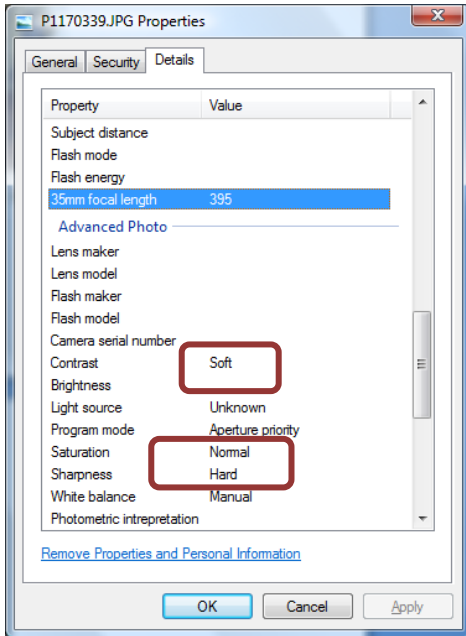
P1170339.JPG Properties

General | Security | Details

| Property | Value |
|---|---|
| Subject distance | |
| Flash mode | |
| Flash energy | |
| 35mm focal length | 395 |

Advanced Photo

| Property | Value |
|---|---|
| Lens maker | |
| Lens model | |
| Flash maker | |
| Flash model | |
| Camera serial number | |
| Contrast | Soft |
| Brightness | |
| Light source | Unknown |
| Program mode | Aperture priority |
| Saturation | Normal |
| Sharpness | Hard |
| White balance | Manual |
| Photometric intrepretation | |

Remove Properties and Personal Information

OK Cancel Apply